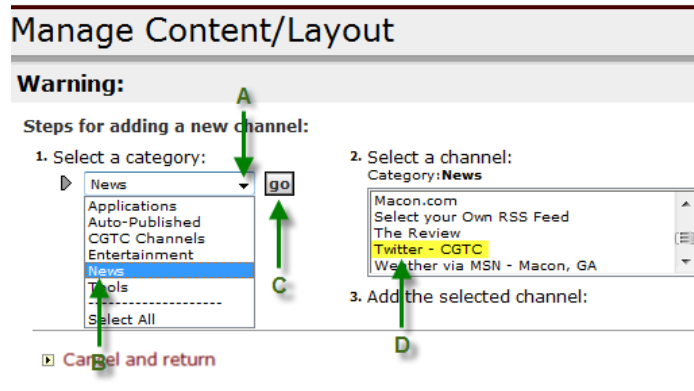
Manage Content/Layout

Warning:

Steps for adding a new channel:

1. Select a category:

News

go

Applications
Auto-Published
CGTC Channels
Entertainment
News
Tools
-------------------
Select All

2. Select a channel:
Category: News

Macon.com
Select your Own RSS Feed
The Review
Twitter - CGTC
Weather via MSN - Macon, GA

3. Add the selected channel:

Cancel and return

A
B
C
D